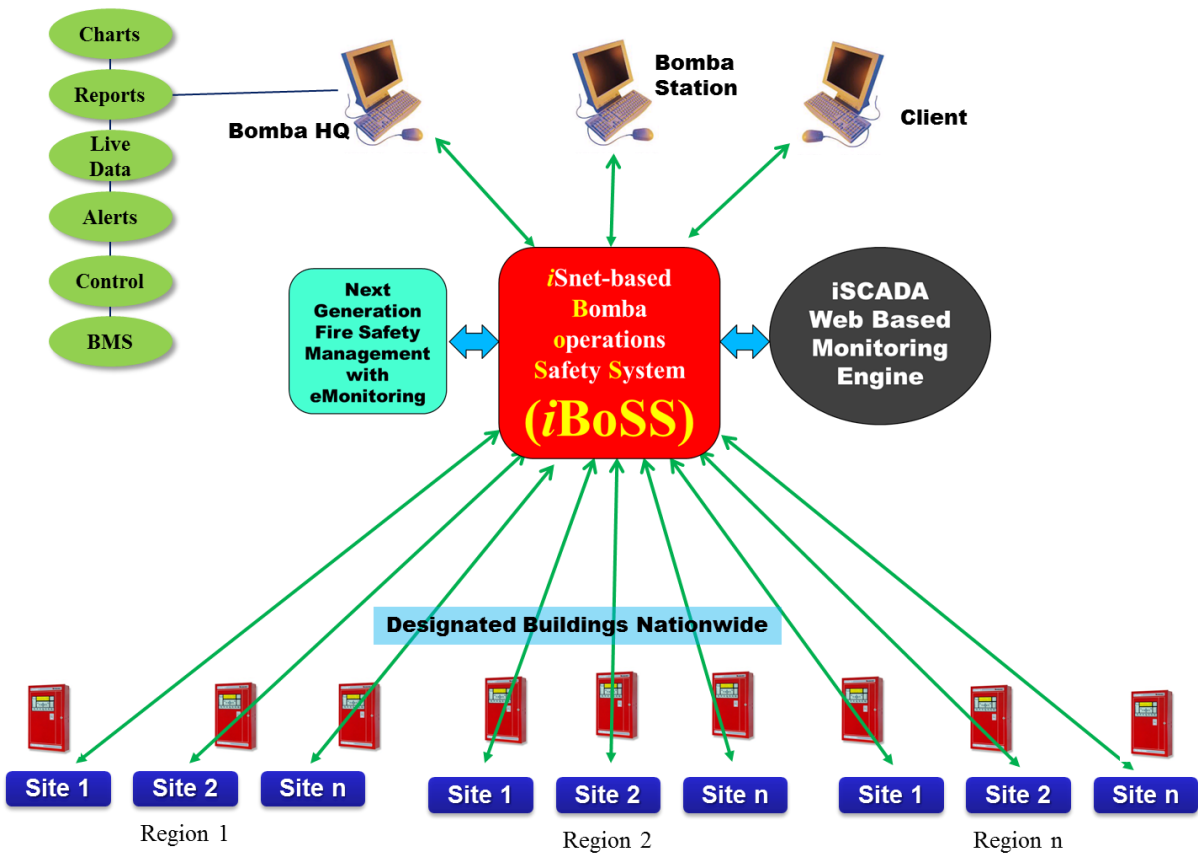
Charts

Reports

Live Data

Alerts

Control

BMS

Bomba HQ

Bomba Station

Client

Next Generation Fire Safety Management with eMonitoring

iSnet-based Bomba operations Safety System (iBoSS)

iSCADA Web Based Monitoring Engine

Designated Buildings Nationwide

Site 1

Site 2

Site n

Region 1

Site 1

Site 2

Site n

Region 2

Site 1

Site 2

Site n

Region n